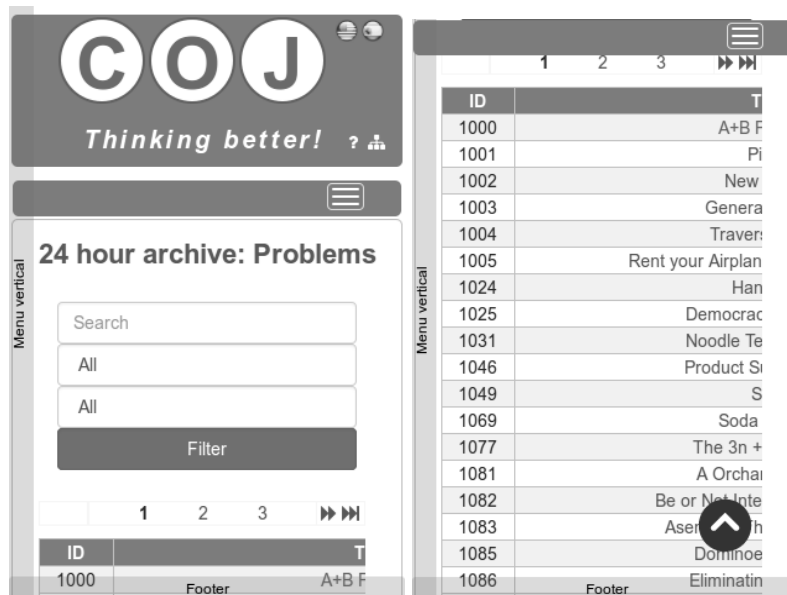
COJ

Thinking better! ?

Menu vertical

24 hour archive: Problems

Search

All

All

Filter

1 2 3

| ID | T |
|---|---|
| 1000 | A+B F |

Footer

Menu vertical

1 2 3

| ID | T |
|---|---|
| 1000 | A+B F |
| 1001 | Pi |
| 1002 | New |
| 1003 | Genera |
| 1004 | Travers |
| 1005 | Rent your Airplan |
| 1024 | Han |
| 1025 | Democrac |
| 1031 | Noodle Te |
| 1046 | Product Su |
| 1049 | S |
| 1069 | Soda |
| 1077 | The 3n + |
| 1081 | A Orchar |
| 1082 | Be or Not Inte |
| 1083 | Aser Th |
| 1085 | Dominoe |
| 1086 | Eliminatin |

Footer